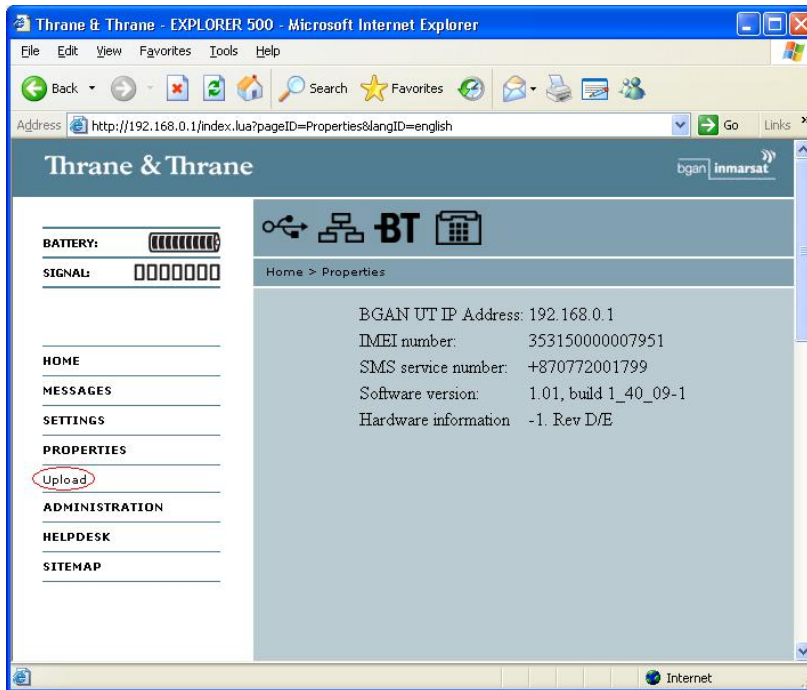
Thrane & Thrane - EXPLORER 500 - Microsoft Internet Explorer

File Edit View Favorites Tools Help

Back Search Favorites

Address http://192.168.0.1/index.lua?pageID=Properties&langID=english Go Links

Thrane & Thrane

bgan inmarsat

BATTERY:
SIGNAL:

BT

Home > Properties

| | |
|---|---|
| BGAN UT IP Address: | 192.168.0.1 |
| IMEI number: | 353150000007951 |
| SMS service number: | +870772001799 |
| Software version: | 1.01, build 1_40_09-1 |
| Hardware information | -1. Rev D/E |

HOME
MESSAGES
SETTINGS
PROPERTIES
Upload
ADMINISTRATION
HELPDESK
SITEMAP

Internet